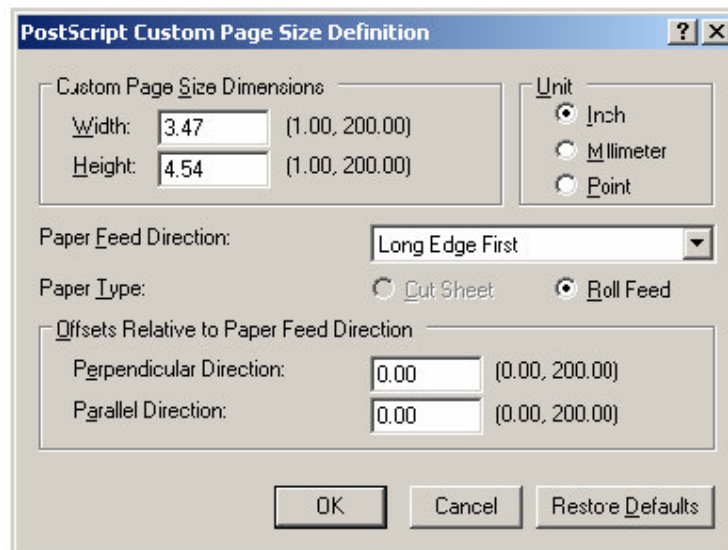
PostScript Custom Page Size Definition

? X

Custom Page Size Dimensions

Width: 3.47 (1.00, 200.00)

Height: 4.54 (1.00, 200.00)

Unit

Inch

Millimeter

Point

Paper Feed Direction: Long Edge First

Paper Type: Cut Sheet Roll Feed

Offsets Relative to Paper Feed Direction

Perpendicular Direction: 0.00 (0.00, 200.00)

Parallel Direction: 0.00 (0.00, 200.00)

OK Cancel Restore Defaults